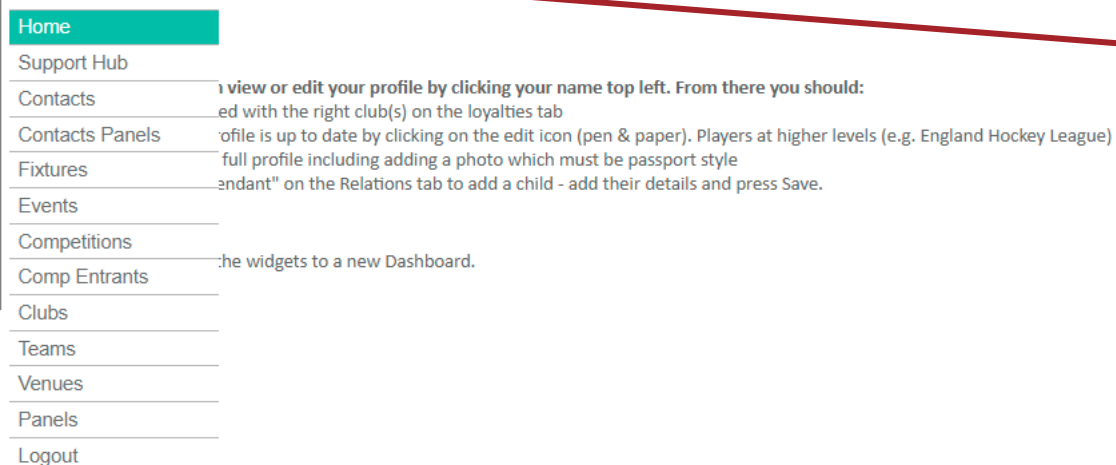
Home
Support Hub
Contacts
Contacts Panels
Fixtures
Events
Competitions
Comp Entrants
Clubs
Teams
Venues
Panels
Logout

n view or edit your profile by clicking your name top left. From there you should:
ed with the right club(s) on the loyalties tab
ofile is up to date by clicking on the edit icon (pen & paper). Players at higher levels (e.g. England Hockey League)
full profile including adding a photo which must be passport style
endant" on the Relations tab to add a child - add their details and press Save.

he widgets to a new Dashboard.